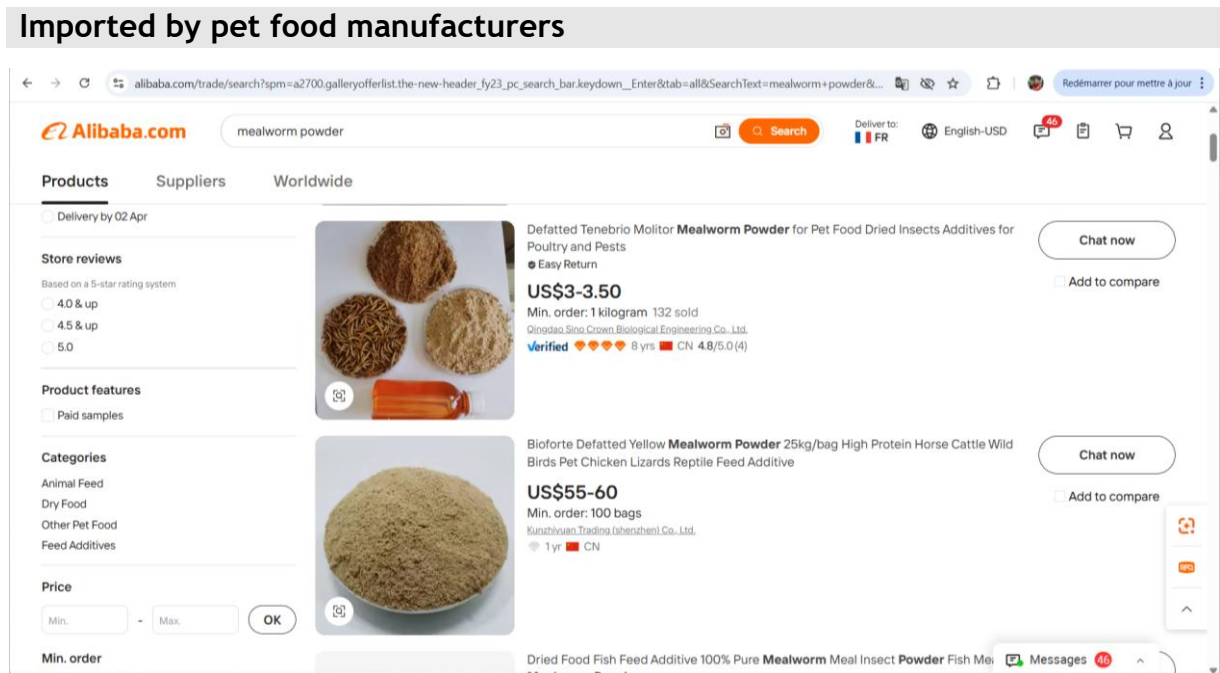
Imported by pet food manufacturers

alibaba.com/trade/search?spm=a2700.galleryofferlist.the-new-header_fy23_pc_search_bar.keydown__Enter&tab=all&SearchText=mealworm+powder&...

Redémarrer pour mettre à jour

Alibaba.com

mealworm powder

Search

Deliver to: FR

English-USD

46

Products Suppliers Worldwide

Delivery by 02 Apr

Store reviews

Based on a 5-star rating system

4.0 & up

4.5 & up

5.0

Product features

Paid samples

Categories

Animal Feed

Dry Food

Other Pet Food

Feed Additives

Price

Min. - Max. OK

Min. order

Defatted Tenebrio Molitor Mealworm Powder for Pet Food Dried Insects Additives for Poultry and Pests

Easy Return

US$3-3.50

Min. order: 1 kilogram 132 sold

Qingdao Sino Crown Biological Engineering Co., Ltd.

Verified 8 yrs CN 4.8/5.0 (4)

Chat now

Add to compare

Bioforte Defatted Yellow Mealworm Powder 25kg/bag High Protein Horse Cattle Wild Birds Pet Chicken Lizards Reptile Feed Additive

US$55-60

Min. order: 100 bags

Kunzhiyuan Trading (shenzhen) Co., Ltd.

1 yr CN

Chat now

Add to compare

Dried Food Fish Feed Additive 100% Pure Mealworm Meal Insect Powder Fish Me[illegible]

Messages 46